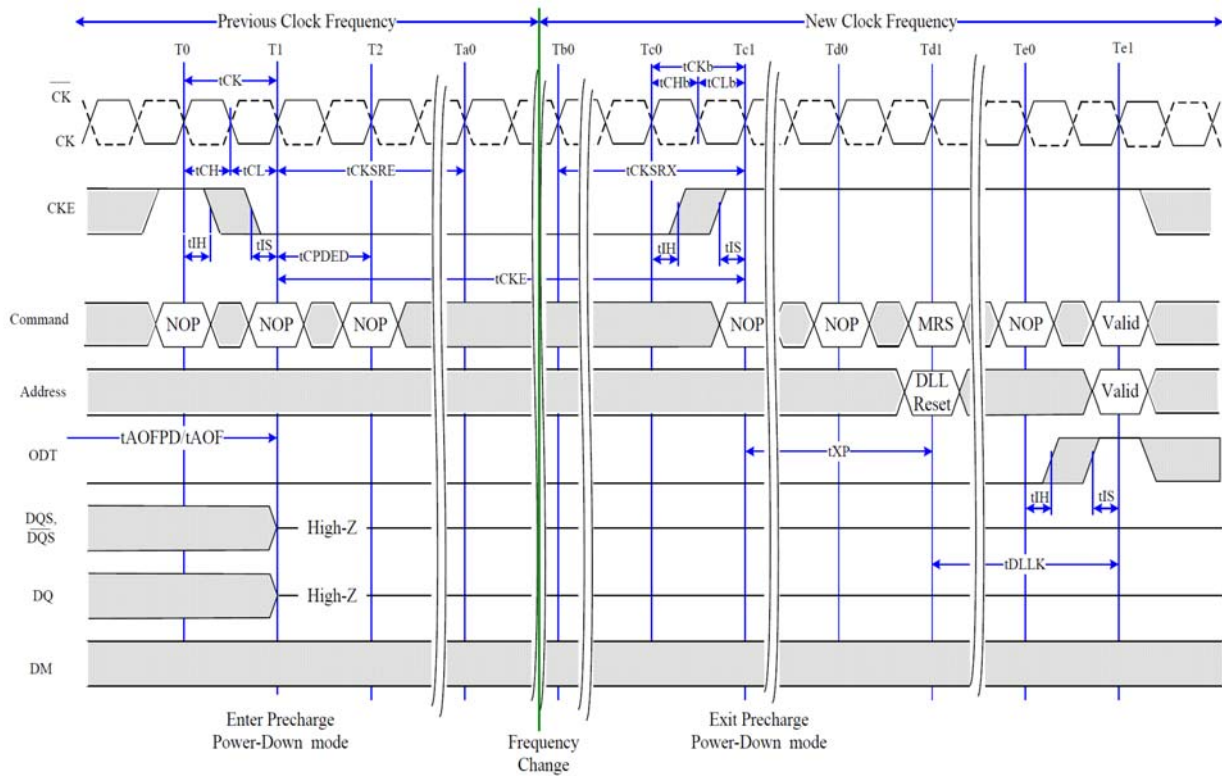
Previous Clock Frequency

New Clock Frequency

T0 T1 T2 Ta0 Tb0 Tc0 Tc1 Td0 Td1 Te0 Te1

tCK

tCKb

tCHb tCLb

$\overline{CK}$

CK

tCH tCL tCKSRE

tCKSRX

CKE

tIH tIS

tCPDED

tIH tIS

tCKE

Command

NOP NOP NOP NOP NOP MRS NOP Valid

Address

DLL Reset

Valid

tAOFPD/tAOF

ODT

tXP

tIH tIS

DQS, $\overline{DQS}$

High-Z

tDLLK

DQ

High-Z

DM

Enter Precharge Power-Down mode

Frequency Change

Exit Precharge Power-Down mode